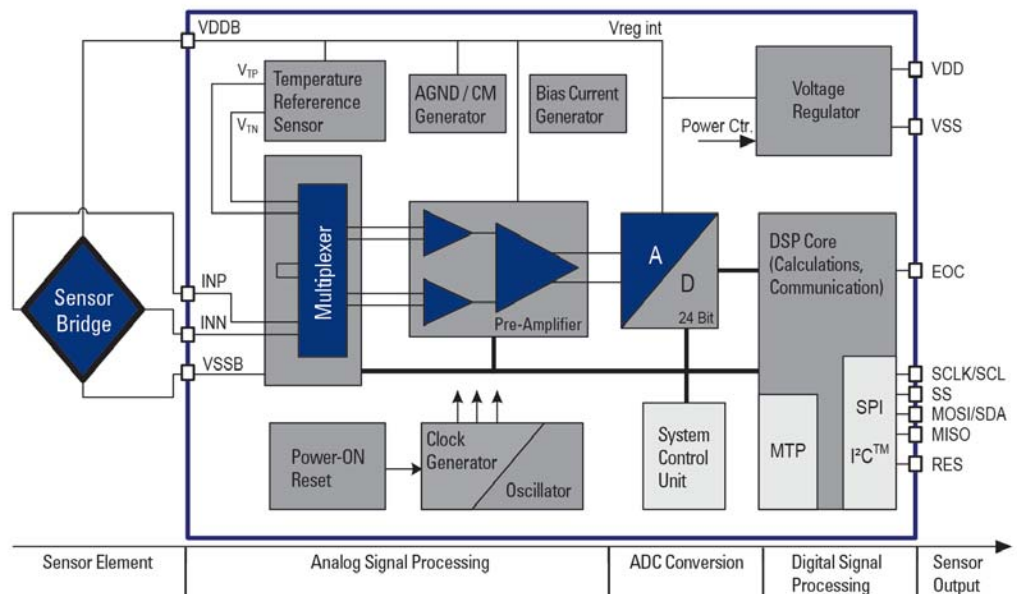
VDDB

Vreg int

$V_{TP}$

Temperature Refererence Sensor

$V_{TN}$

AGND / CM Generator

Bias Current Generator

Voltage Regulator

VDD

VSS

Power Ctr.

Multiplexer

Pre-Amplifier

A

D

24 Bit

DSP Core (Calculations, Communication)

EOC

Sensor Bridge

INP

INN

VSSB

SCLK/SCL

SS

MOSI/SDA

MISO

RES

SPI

$I^2C^{TM}$

MTP

System Control Unit

Power-ON Reset

Clock Generator

Oscillator

Sensor Element

Analog Signal Processing

ADC Conversion

Digital Signal Processing

Sensor Output